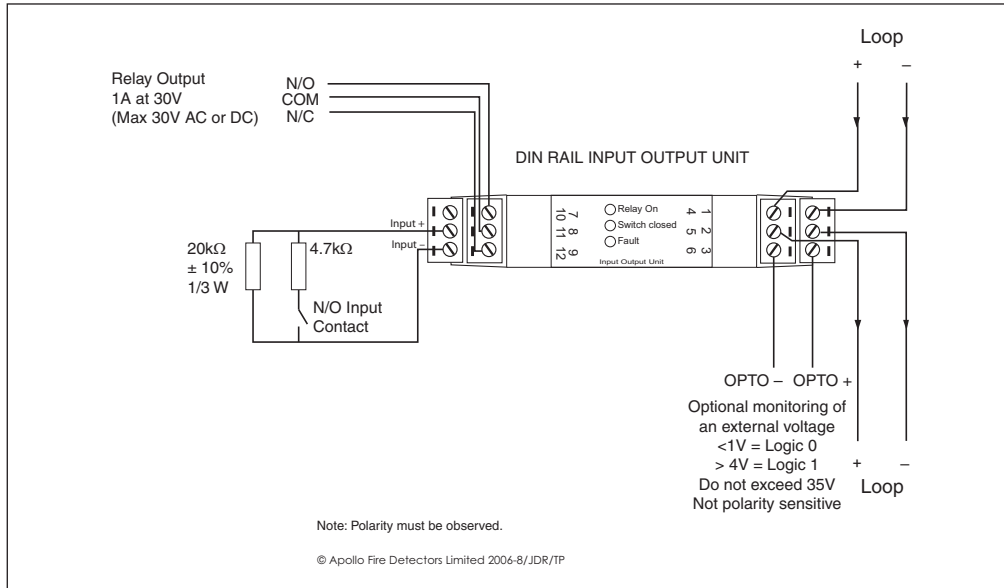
Loop
+ –

Relay Output
1A at 30V
(Max 30V AC or DC)

N/O
COM
N/C

DIN RAIL INPUT OUTPUT UNIT

Input +
Input –

7 8 9
10 11 12

Relay On
Switch closed
Fault

Input Output Unit

1 2 3
4 5 6

20k$\Omega$
± 10%
1/3 W

4.7k$\Omega$

N/O Input
Contact

OPTO – OPTO +

Optional monitoring of
an external voltage
<1V = Logic 0
> 4V = Logic 1
Do not exceed 35V
Not polarity sensitive

+ –
Loop

Note: Polarity must be observed.

© Apollo Fire Detectors Limited 2006-8/JDR/TP